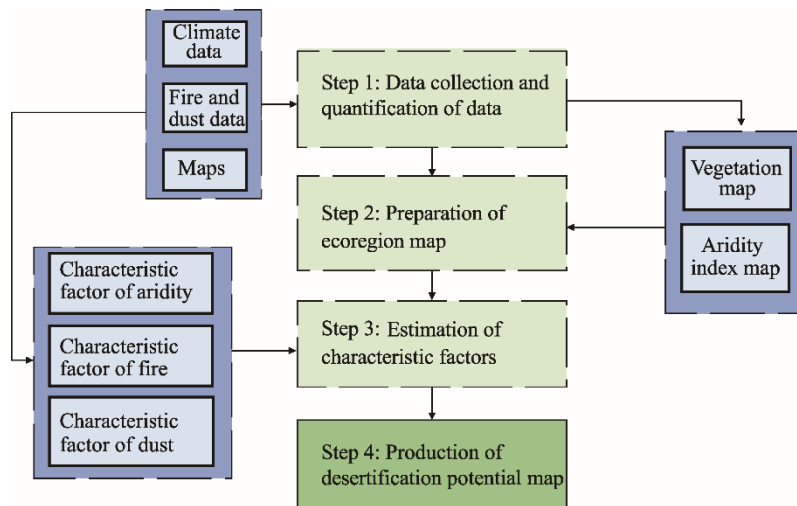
Climate data

Fire and dust data

Maps

Step 1: Data collection and quantification of data

Vegetation map

Aridity index map

Step 2: Preparation of ecoregion map

Characteristic factor of aridity

Characteristic factor of fire

Characteristic factor of dust

Step 3: Estimation of characteristic factors

Step 4: Production of desertification potential map